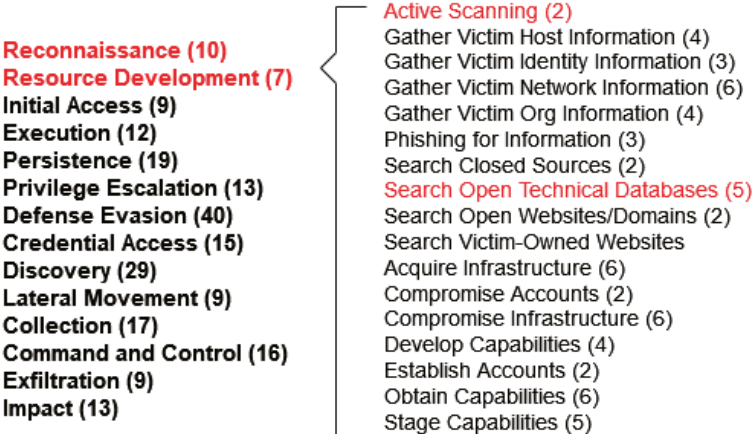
Reconnaissance (10)
Resource Development (7)
Initial Access (9)
Execution (12)
Persistence (19)
Privilege Escalation (13)
Defense Evasion (40)
Credential Access (15)
Discovery (29)
Lateral Movement (9)
Collection (17)
Command and Control (16)
Exfiltration (9)
Impact (13)

Active Scanning (2)
Gather Victim Host Information (4)
Gather Victim Identity Information (3)
Gather Victim Network Information (6)
Gather Victim Org Information (4)
Phishing for Information (3)
Search Closed Sources (2)
Search Open Technical Databases (5)
Search Open Websites/Domains (2)
Search Victim-Owned Websites
Acquire Infrastructure (6)
Compromise Accounts (2)
Compromise Infrastructure (6)
Develop Capabilities (4)
Establish Accounts (2)
Obtain Capabilities (6)
Stage Capabilities (5)